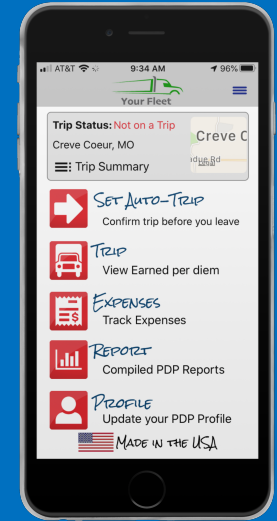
AT&T 9:34 AM 96%

Your Fleet

Trip Status: Not on a Trip
Creve Coeur, MO
Trip Summary
Creve C
Rd

Set Auto-Trip
Confirm trip before you leave

Trip
View Earned per diem

Expenses
Track Expenses

Report
Compiled PDP Reports

Profile
Update your PDP Profile

Made in the USA